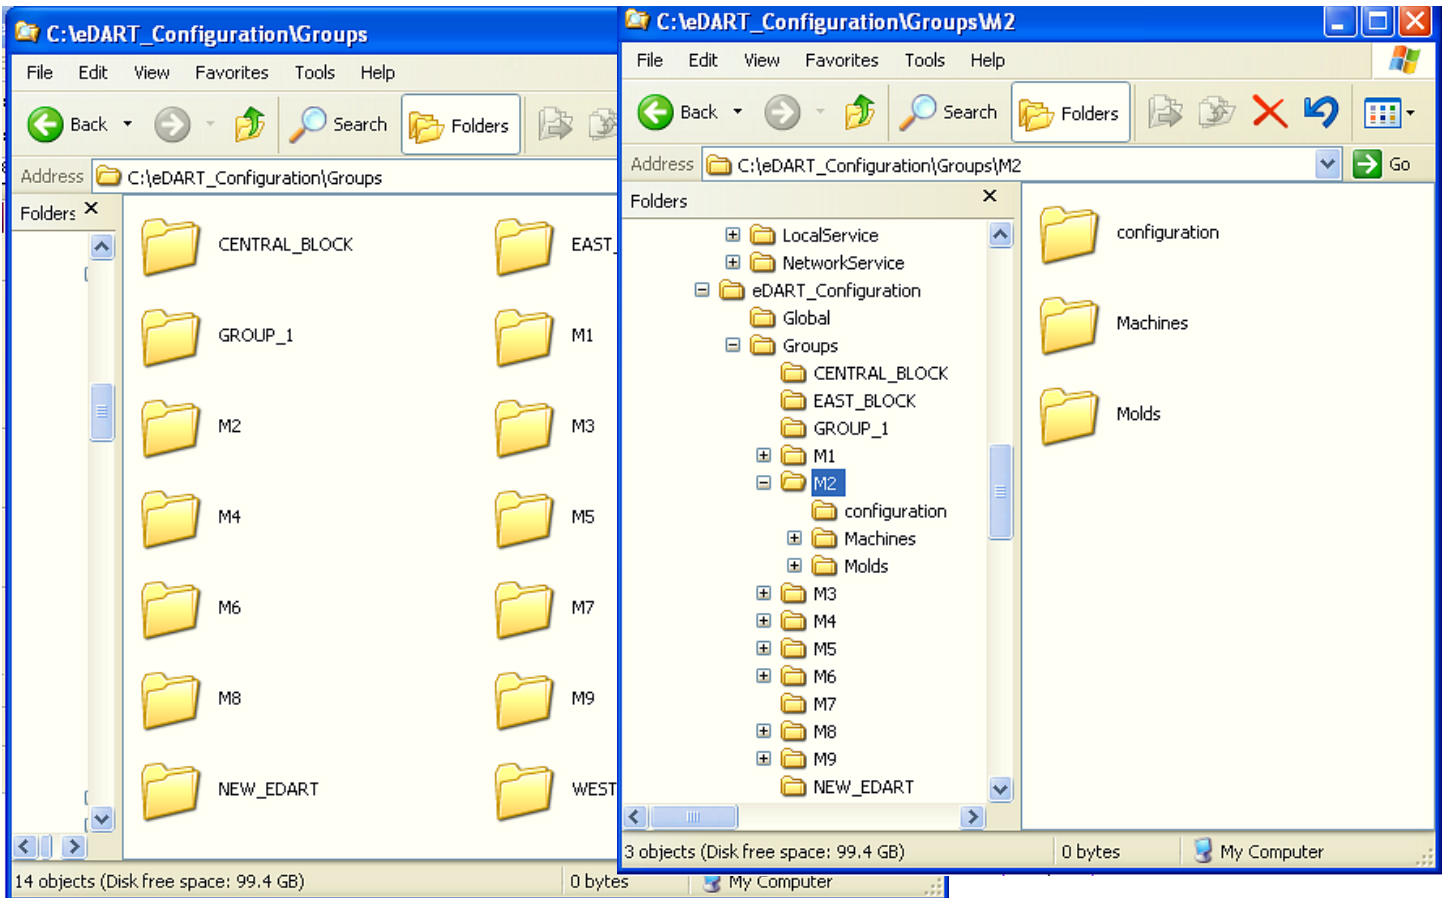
C:\eDART_Configuration\Groups

File Edit View Favorites Tools Help

Back Search Folders

Address C:\eDART_Configuration\Groups

Folders ×

CENTRAL_BLOCK
EAST_
GROUP_1
M1
M2
M3
M4
M5
M6
M7
M8
M9
NEW_EDART
WEST

14 objects (Disk free space: 99.4 GB) 0 bytes My Computer

C:\eDART_Configuration\Groups\M2

File Edit View Favorites Tools Help

Back Search Folders

Address C:\eDART_Configuration\Groups\M2 Go

Folders ×

LocalService
NetworkService
eDART_Configuration
Global
Groups
CENTRAL_BLOCK
EAST_BLOCK
GROUP_1
M1
M2
configuration
Machines
Molds
M3
M4
M5
M6
M7
M8
M9
NEW_EDART

configuration
Machines
Molds

3 objects (Disk free space: 99.4 GB) 0 bytes My Computer